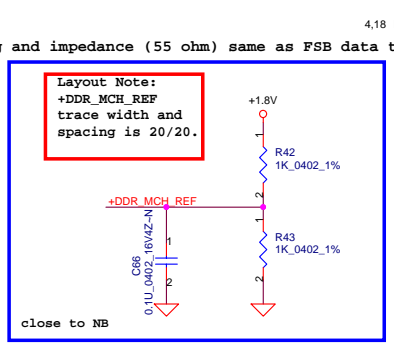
4,18

g and impedance (55 ohm) same as FSB data t

Layout Note:
+DDR_MCH_REF trace width and spacing is 20/20.

+1.8V

1

R42
1K_0402_1%

2

+DDR_MCH_REF

1

R43
1K_0402_1%

2

1

C66
0.1U_0402_16V4Z~N

2

close to NB